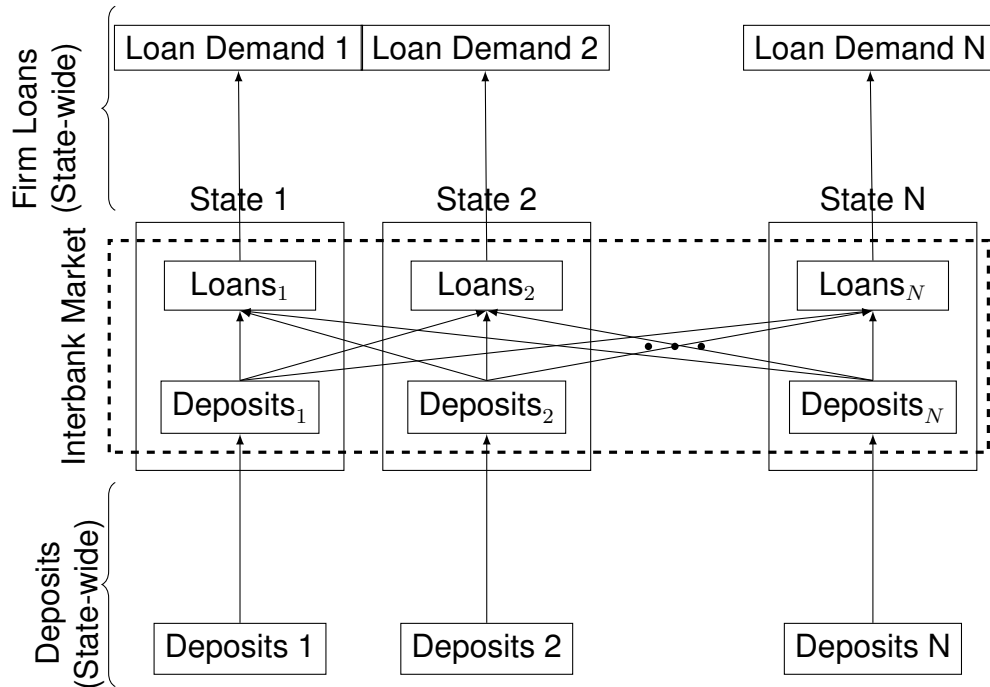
Firm Loans (State-wide)

Loan Demand 1

Loan Demand 2

Loan Demand N

State 1

State 2

State N

Interbank Market

Loans$_1$

Loans$_2$

Loans$_N$

Deposits$_1$

Deposits$_2$

Deposits$_N$

Deposits (State-wide)

Deposits 1

Deposits 2

Deposits N